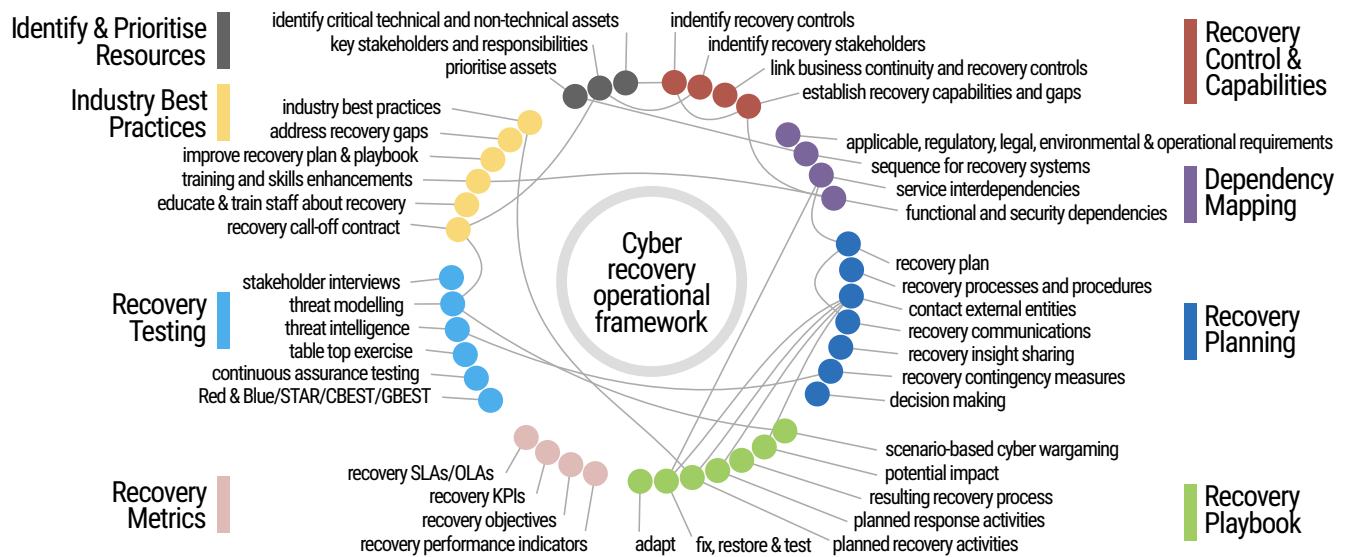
Identify & Prioritise Resources

identify critical technical and non-technical assets
key stakeholders and responsibilities
prioritise assets

indentify recovery controls
indentify recovery stakeholders
link business continuity and recovery controls
establish recovery capabilities and gaps

Recovery Control & Capabilities

Industry Best Practices

industry best practices
address recovery gaps
improve recovery plan & playbook
training and skills enhancements
educate & train staff about recovery
recovery call-off contract

applicable, regulatory, legal, environmental & operational requirements
sequence for recovery systems
service interdependencies
functional and security dependencies

Dependency Mapping

Cyber recovery operational framework

recovery plan
recovery processes and procedures
contact external entities
recovery communications
recovery insight sharing
recovery contingency measures
decision making

Recovery Planning

Recovery Testing

stakeholder interviews
threat modelling
threat intelligence
table top exercise
continuous assurance testing
Red & Blue/STAR/CBEST/GBEST

scenario-based cyber wargaming
potential impact
resulting recovery process
planned response activities
planned recovery activities

Recovery Playbook

Recovery Metrics

recovery SLAs/OLAs
recovery KPIs
recovery objectives
recovery performance indicators

adapt
fix, restore & test